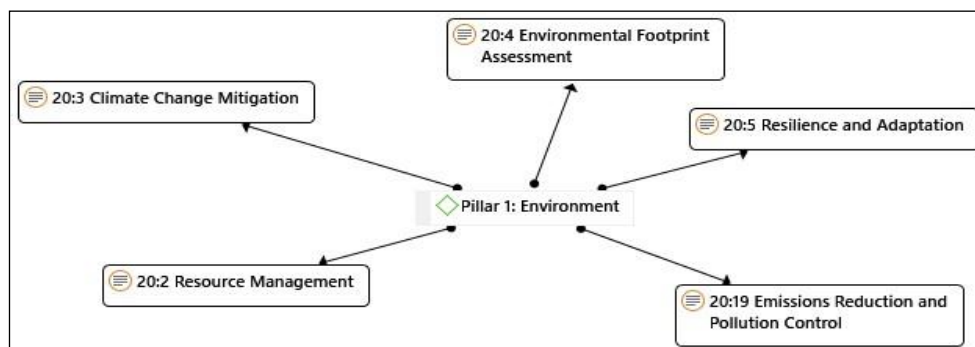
20:4 Environmental Footprint Assessment

20:3 Climate Change Mitigation

20:5 Resilience and Adaptation

Pillar 1: Environment

20:2 Resource Management

20:19 Emissions Reduction and Pollution Control